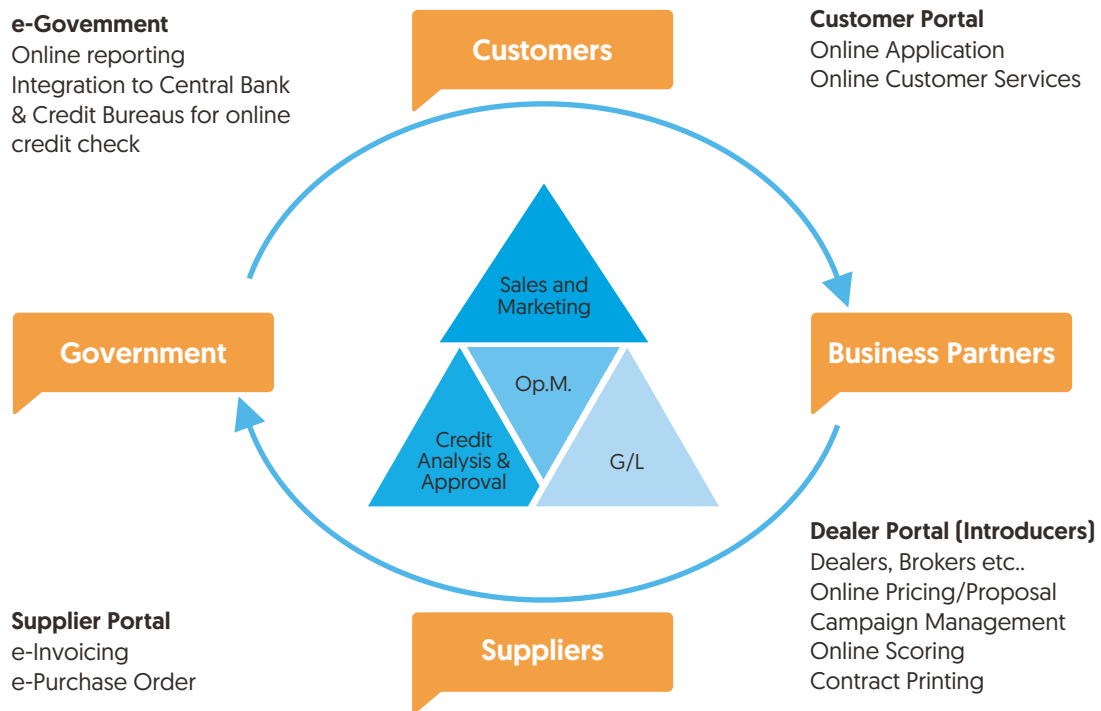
e-Govemment
Online reporting
Integration to Central Bank & Credit Bureaus for online credit check

Customers

Customer Portal
Online Application
Online Customer Services

Sales and Marketing

Op.M.

Credit Analysis & Approval

G/L

Government

Business Partners

Dealer Portal (Introducers)
Dealers, Brokers etc..
Online Pricing/Proposal
Campaign Management
Online Scoring
Contract Printing

Supplier Portal
e-Invoicing
e-Purchase Order

Suppliers